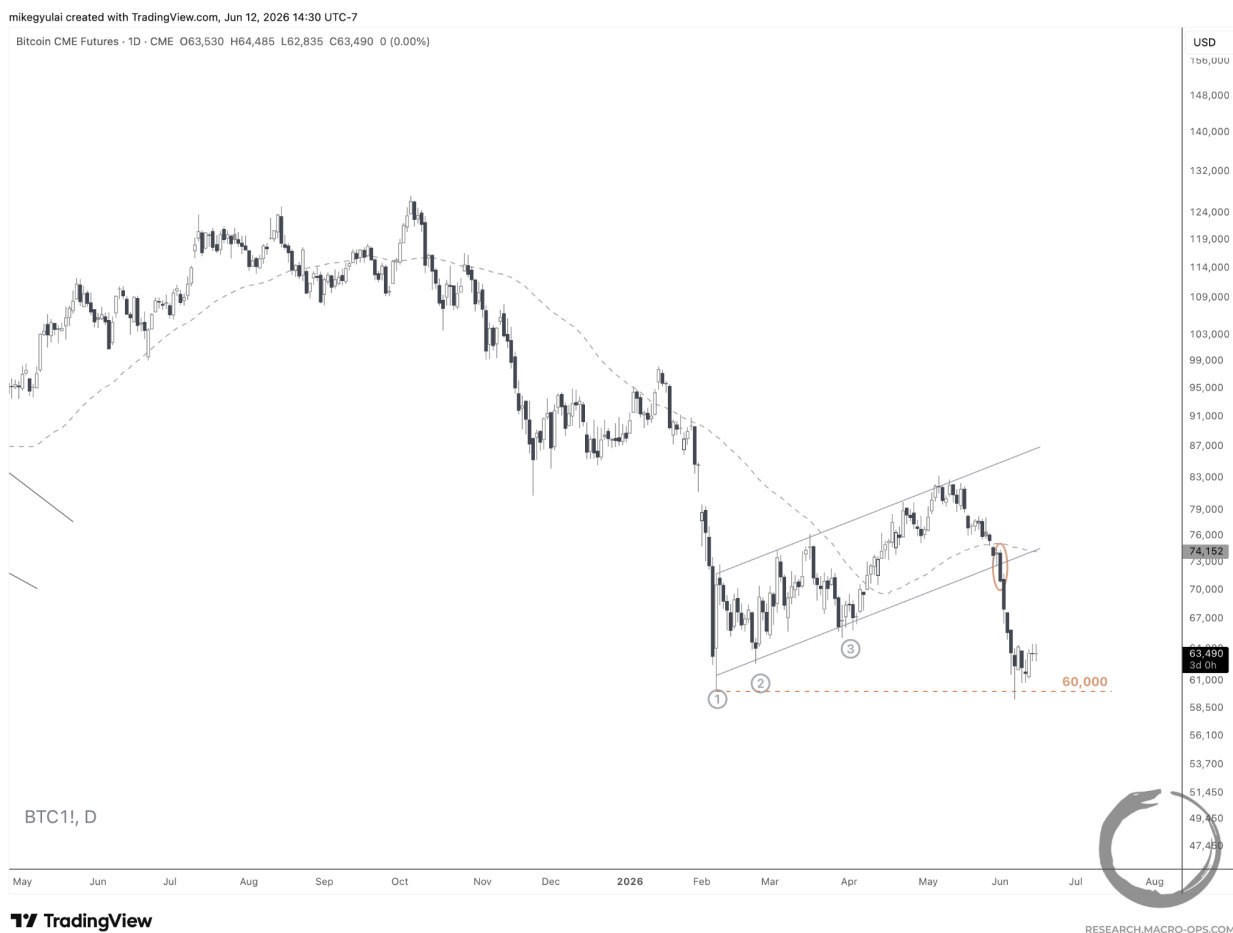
mikegyulai created with TradingView.com, Jun 12, 2026 14:30 UTC-7

Bitcoin CME Futures · 1D · CME O63,530 H64,485 L62,835 C63,490 0 (0.00%)

USD
156,000
148,000
140,000
132,000
124,000
119,000
114,000
109,000
103,000
99,000
95,000
91,000
87,000
83,000
79,000
76,000
74,152
73,000
70,000
67,000
63,490
3d 0h
61,000
58,500
56,100
53,700
51,450
49,450
47,450

60,000

1
2
3

BTC1!, D

May Jun Jul Aug Sep Oct Nov Dec 2026 Feb Mar Apr May Jun Jul Aug

TradingView

RESEARCH.MACRO-OPS.COM